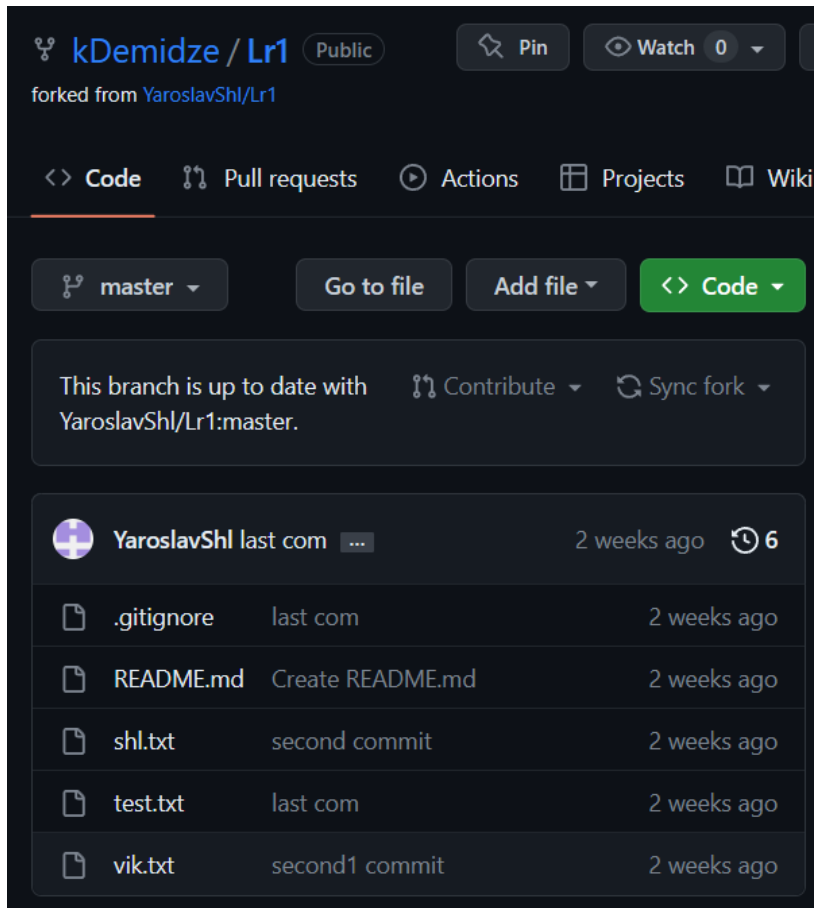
kDemidze / Lr1 Public

forked from YaroslavShl/Lr1

Pin

Watch 0

Code Pull requests Actions Projects Wiki

master

Go to file

Add file

Code

This branch is up to date with YaroslavShl/Lr1:master.

Contribute

Sync fork

YaroslavShl last com ...

2 weeks ago

6

| | | |
|---|---|---|
| .gitignore | last com | 2 weeks ago |
| README.md | Create README.md | 2 weeks ago |
| shl.txt | second commit | 2 weeks ago |
| test.txt | last com | 2 weeks ago |
| vik.txt | second1 commit | 2 weeks ago |